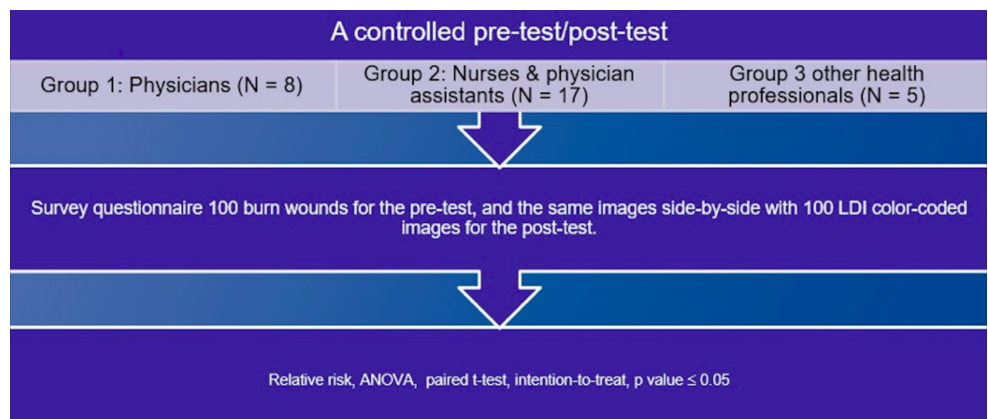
A controlled pre-test/post-test

Group 1: Physicians (N = 8)

Group 2: Nurses & physician assistants (N = 17)

Group 3 other health professionals (N = 5)

Survey questionnaire 100 burn wounds for the pre-test, and the same images side-by-side with 100 LDI color-coded images for the post-test.

Relative risk, ANOVA, paired t-test, intention-to-treat, p value ≤ 0.05